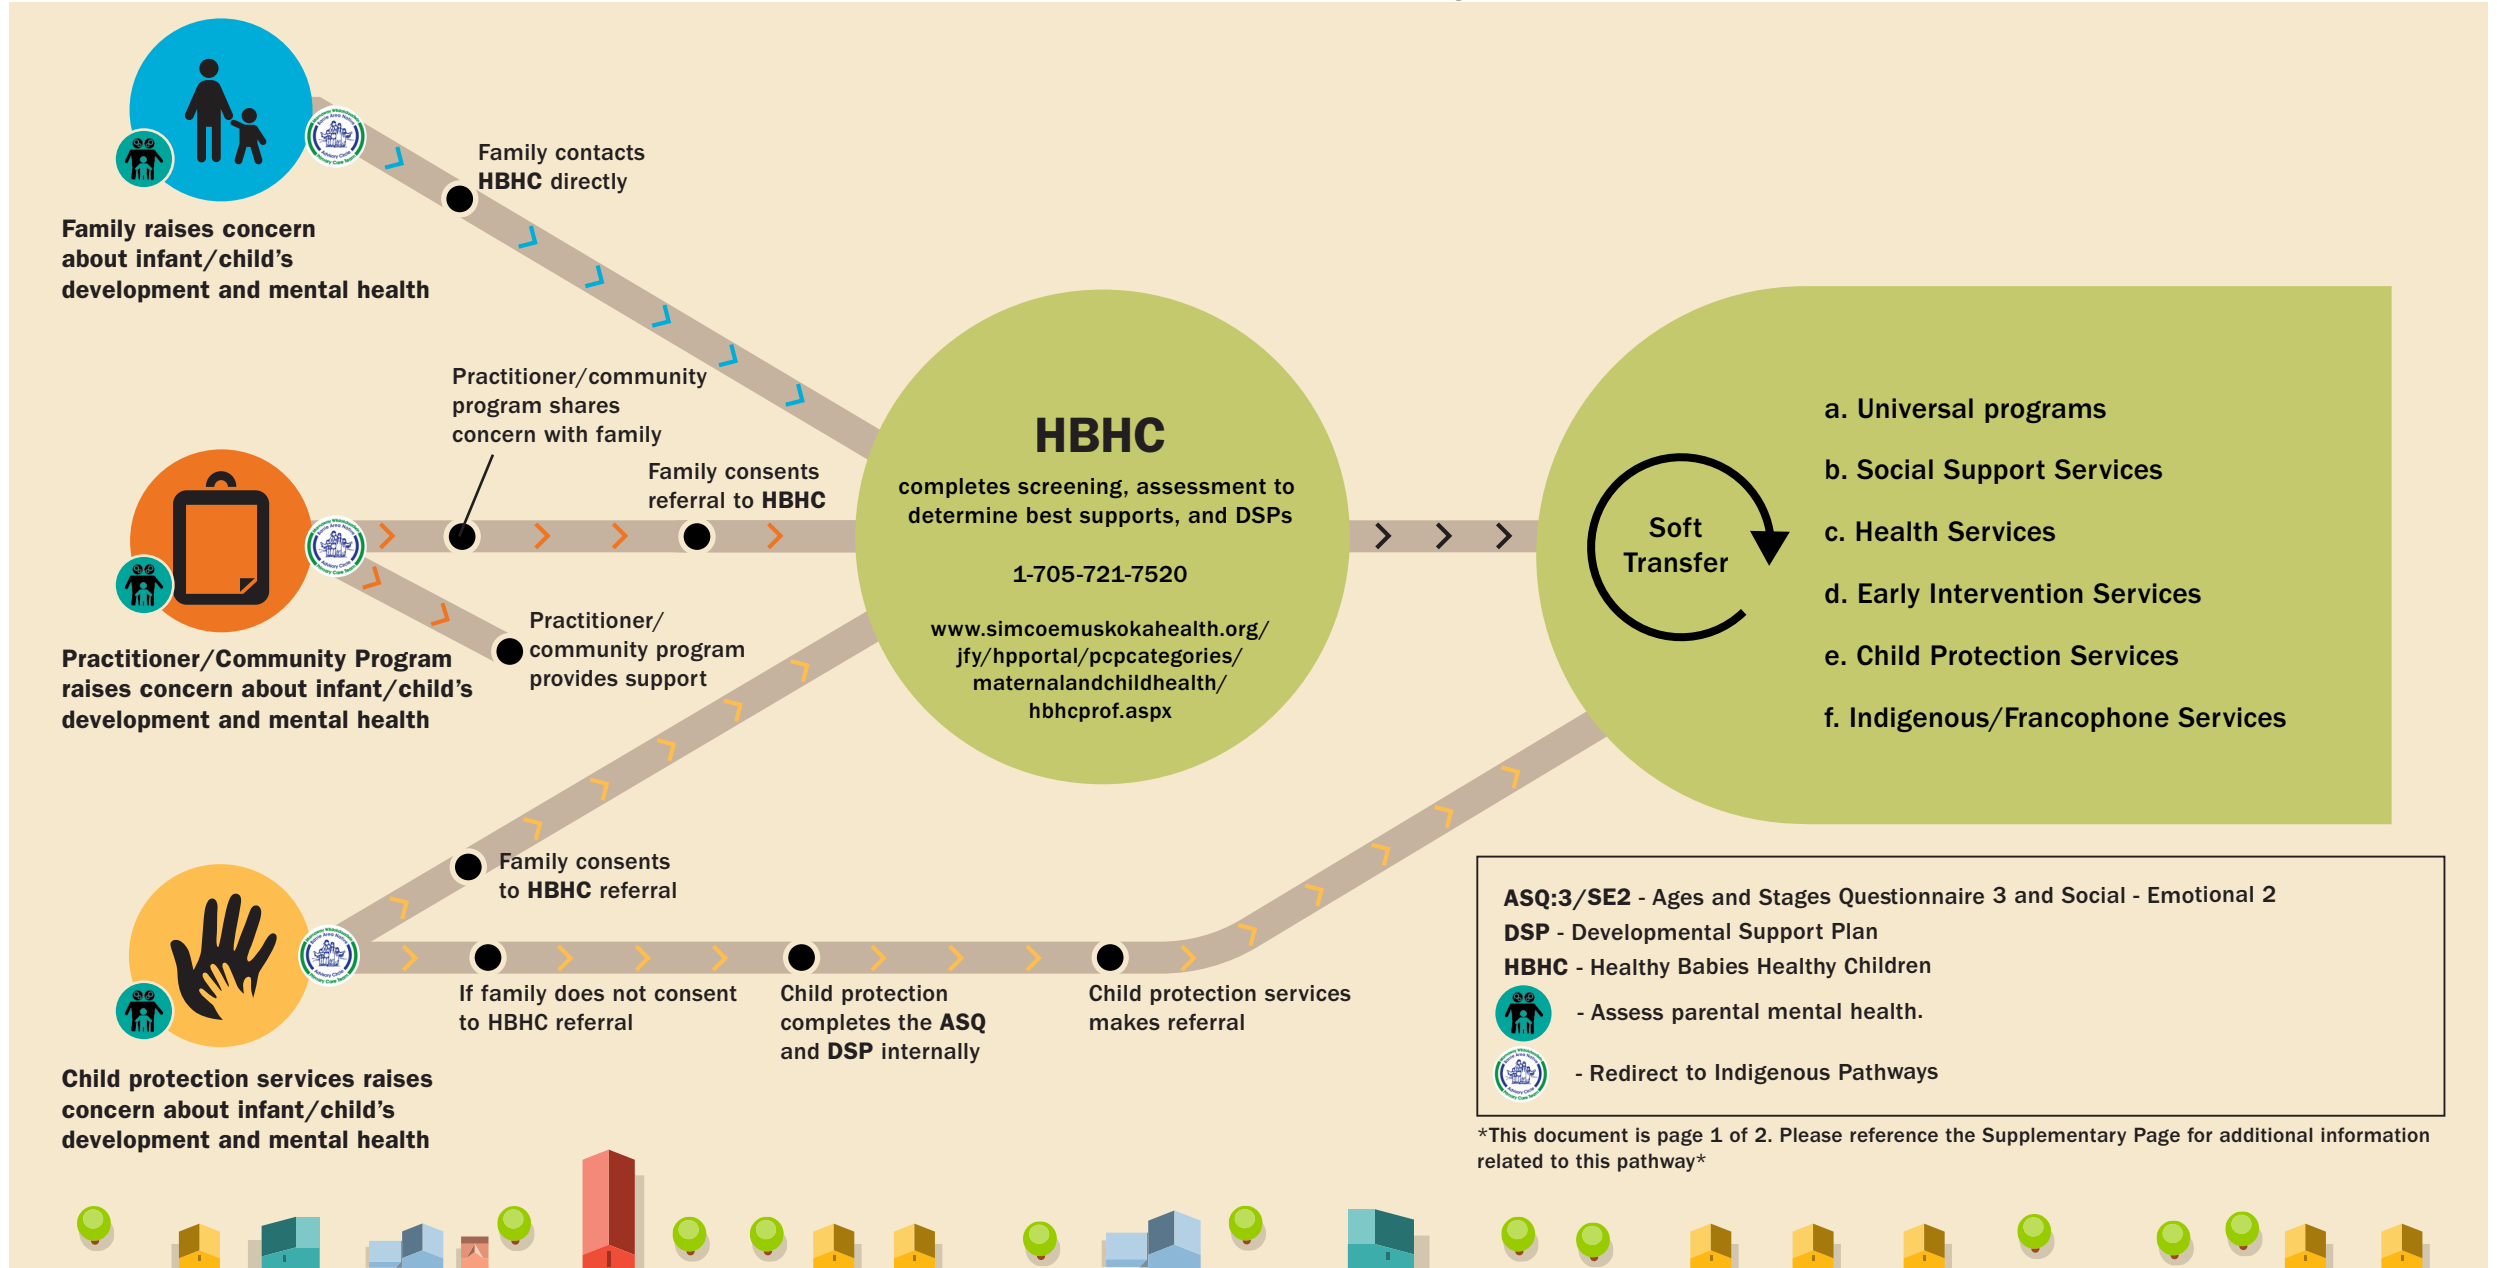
Family raises concern about infant/child's development and mental health

Family contacts **HBHC** directly

Practitioner/community program shares concern with family

Family consents referral to **HBHC**

Practitioner/Community Program raises concern about infant/child's development and mental health

Practitioner/ community program provides support

**HBHC**

completes screening, assessment to determine best supports, and DSPs

1-705-721-7520

www.simcoemuskokahealth.org/jfy/hpportal/pcpcategories/maternalandchildhealth/hbhcprof.aspx

Soft Transfer

a. Universal programs

b. Social Support Services

c. Health Services

d. Early Intervention Services

e. Child Protection Services

f. Indigenous/Francophone Services

Family consents to **HBHC** referral

Child protection services raises concern about infant/child's development and mental health

If family does not consent to HBHC referral

Child protection completes the **ASQ** and **DSP** internally

Child protection services makes referral

**ASQ:3/SE2** - Ages and Stages Questionnaire 3 and Social - Emotional 2
**DSP** - Developmental Support Plan
**HBHC** - Healthy Babies Healthy Children
- Assess parental mental health.
- Redirect to Indigenous Pathways

*This document is page 1 of 2. Please reference the Supplementary Page for additional information related to this pathway*